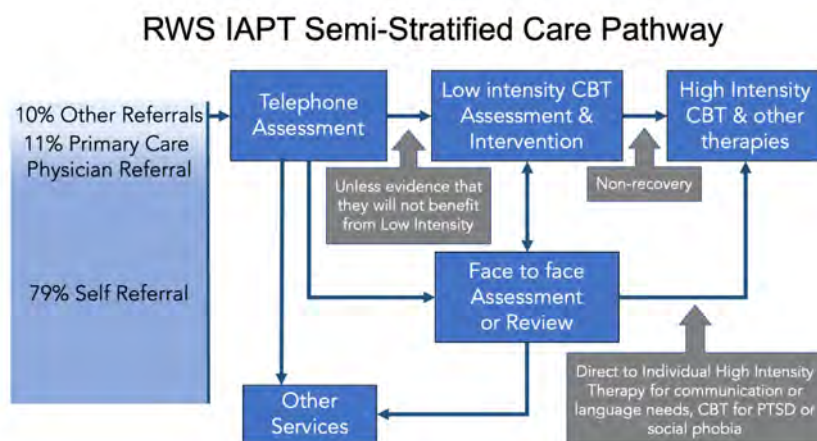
RWS IAPT Semi-Stratified Care Pathway

10% Other Referrals
11% Primary Care Physician Referral

79% Self Referral

Telephone Assessment

Low intensity CBT Assessment & Intervention

High Intensity CBT & other therapies

Unless evidence that they will not benefit from Low Intensity

Non-recovery

Face to face Assessment or Review

Other Services

Direct to Individual High Intensity Therapy for communication or language needs, CBT for PTSD or social phobia